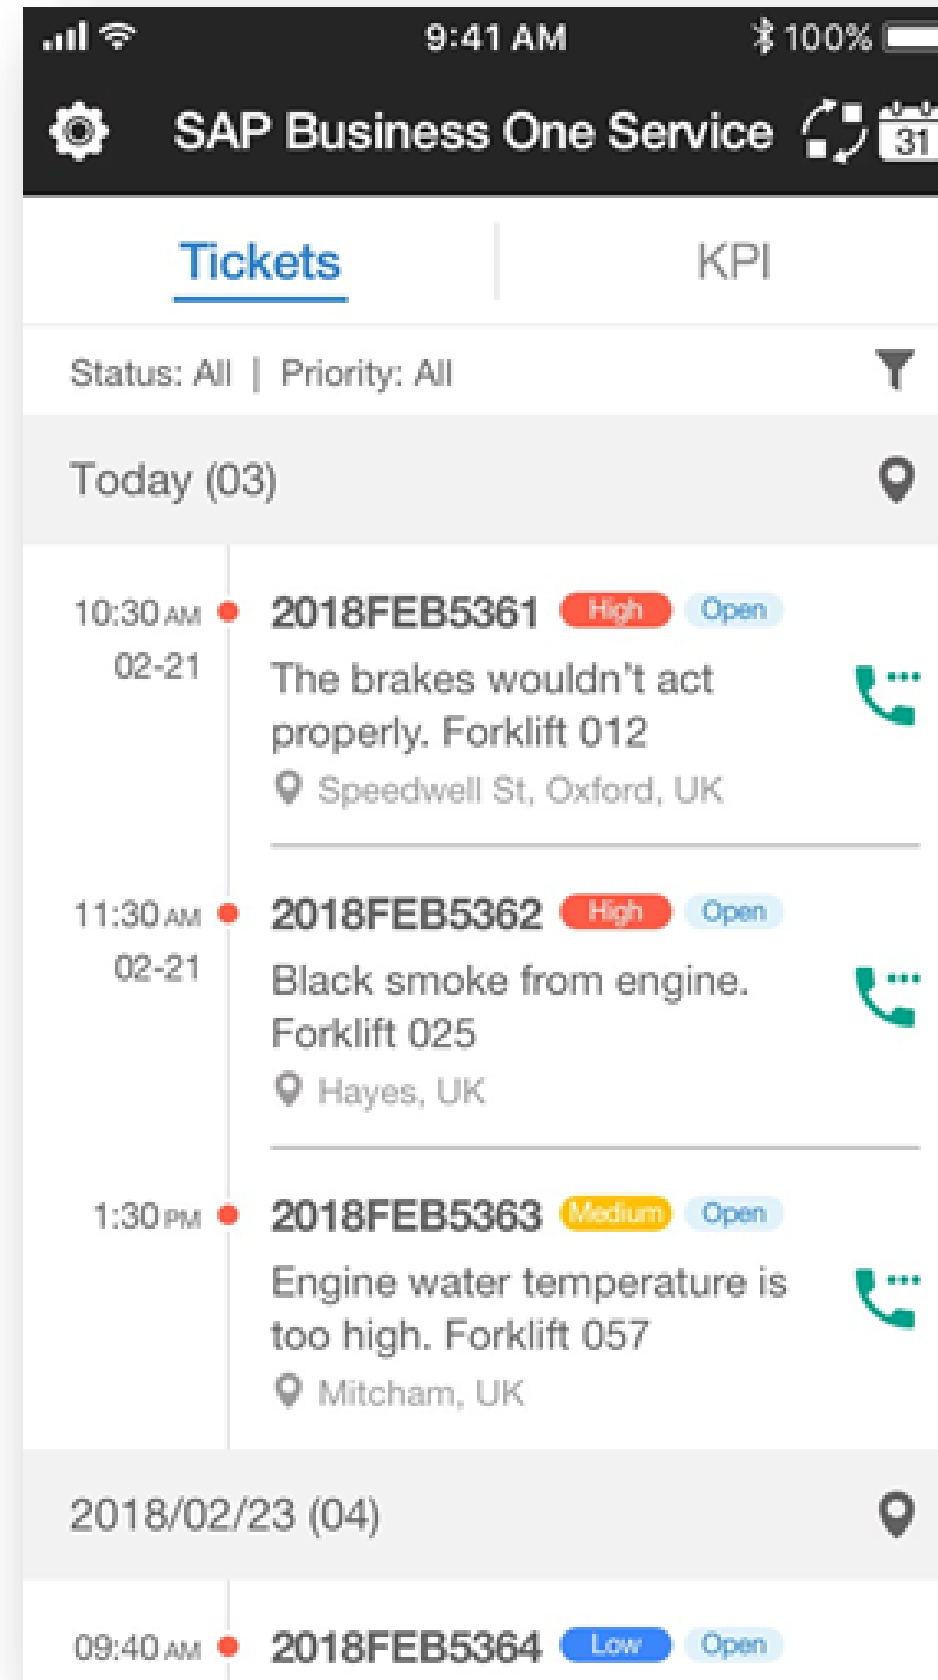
9:41 AM

100%

SAP Business One Service

31

Tickets

KPI

Status: All | Priority: All

Today (03)

10:30 AM
02-21

2018FEB5361 High Open

The brakes wouldn't act properly. Forklift 012

Speedwell St, Oxford, UK

11:30 AM
02-21

2018FEB5362 High Open

Black smoke from engine. Forklift 025

Hayes, UK

1:30 PM

2018FEB5363 Medium Open

Engine water temperature is too high. Forklift 057

Mitcham, UK

2018/02/23 (04)

09:40 AM

2018FEB5364 Low Open